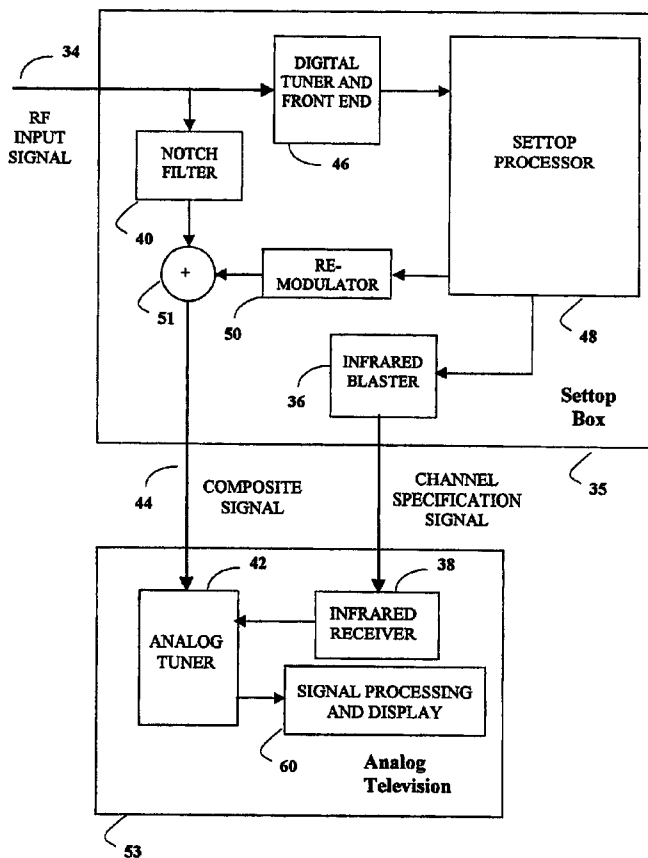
34

RF INPUT SIGNAL

DIGITAL TUNER AND FRONT END

46

SETTOP PROCESSOR

NOTCH FILTER

40

+

51

RE-MODULATOR

50

48

INFRARED BLASTER

36

Settop Box

35

44

COMPOSITE SIGNAL

CHANNEL SPECIFICATION SIGNAL

42

38

ANALOG TUNER

INFRARED RECEIVER

SIGNAL PROCESSING AND DISPLAY

60

Analog Television

53